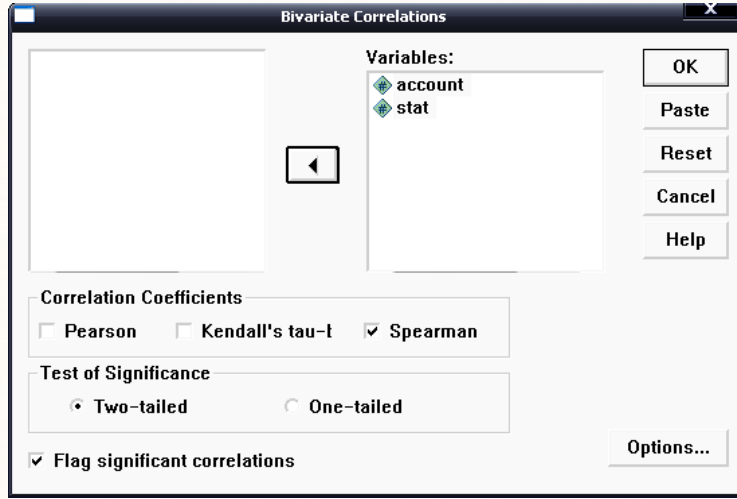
Bivariate Correlations

Variables:
account
stat

OK
Paste
Reset
Cancel
Help

Correlation Coefficients
Pearson
Kendall's tau-t
Spearman

Test of Significance
Two-tailed
One-tailed

Options...

Flag significant correlations